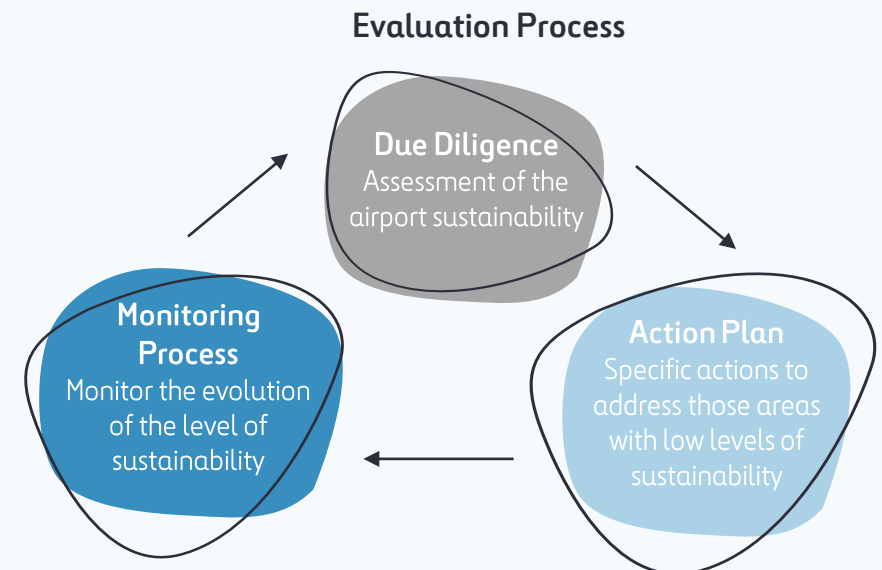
Evaluation Process

Due Diligence
Assessment of the airport sustainability

Action Plan
Specific actions to address those areas with low levels of sustainability

Monitoring Process
Monitor the evolution of the level of sustainability